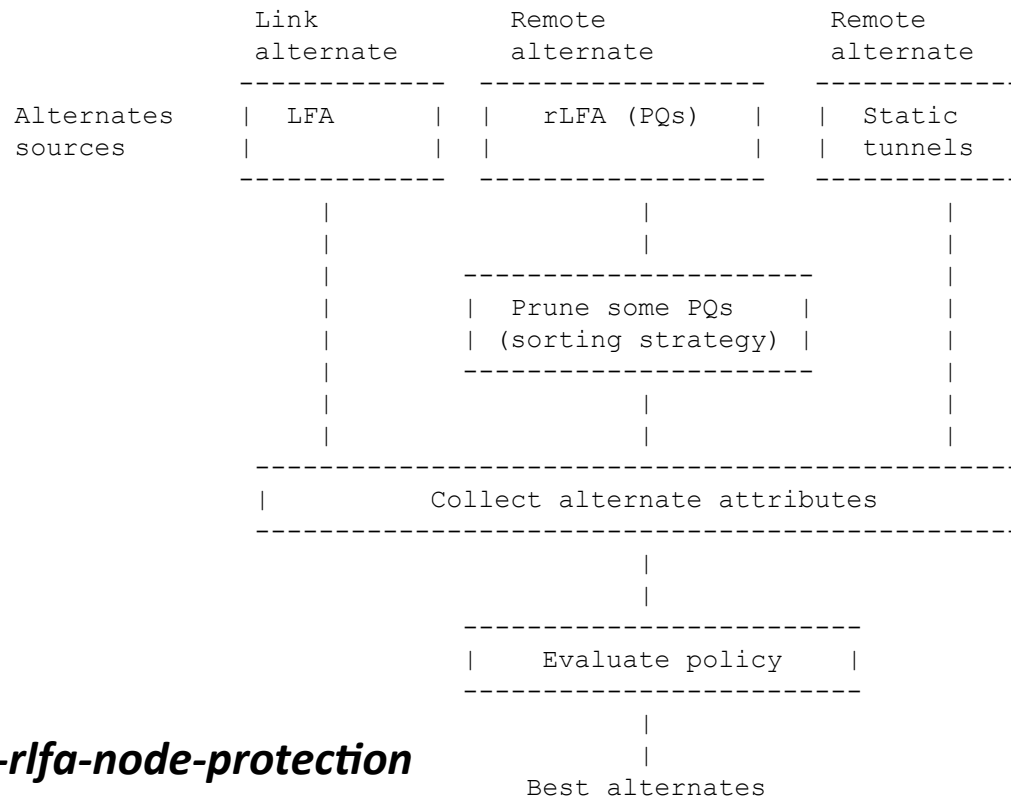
Link alternate

Remote alternate

Remote alternate

Alternates sources

LFA

rLFA (PQs)

Static tunnels

Prune some PQs (sorting strategy)

Collect alternate attributes

Evaluate policy

-rlfa-node-protection

Best alternates